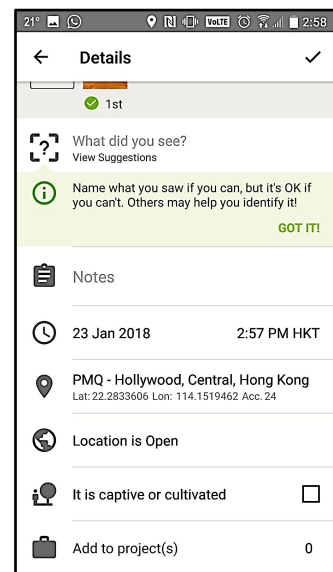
21° VoLTE 2:58

Details

1st

What did you see?
View Suggestions

Name what you saw if you can, but it's OK if you can't. Others may help you identify it!

GOT IT!

Notes

23 Jan 2018 2:57 PM HKT

PMQ - Hollywood, Central, Hong Kong
Lat: 22.2833606 Lon: 114.1519462 Acc. 24

Location is Open

It is captive or cultivated

Add to project(s) 0